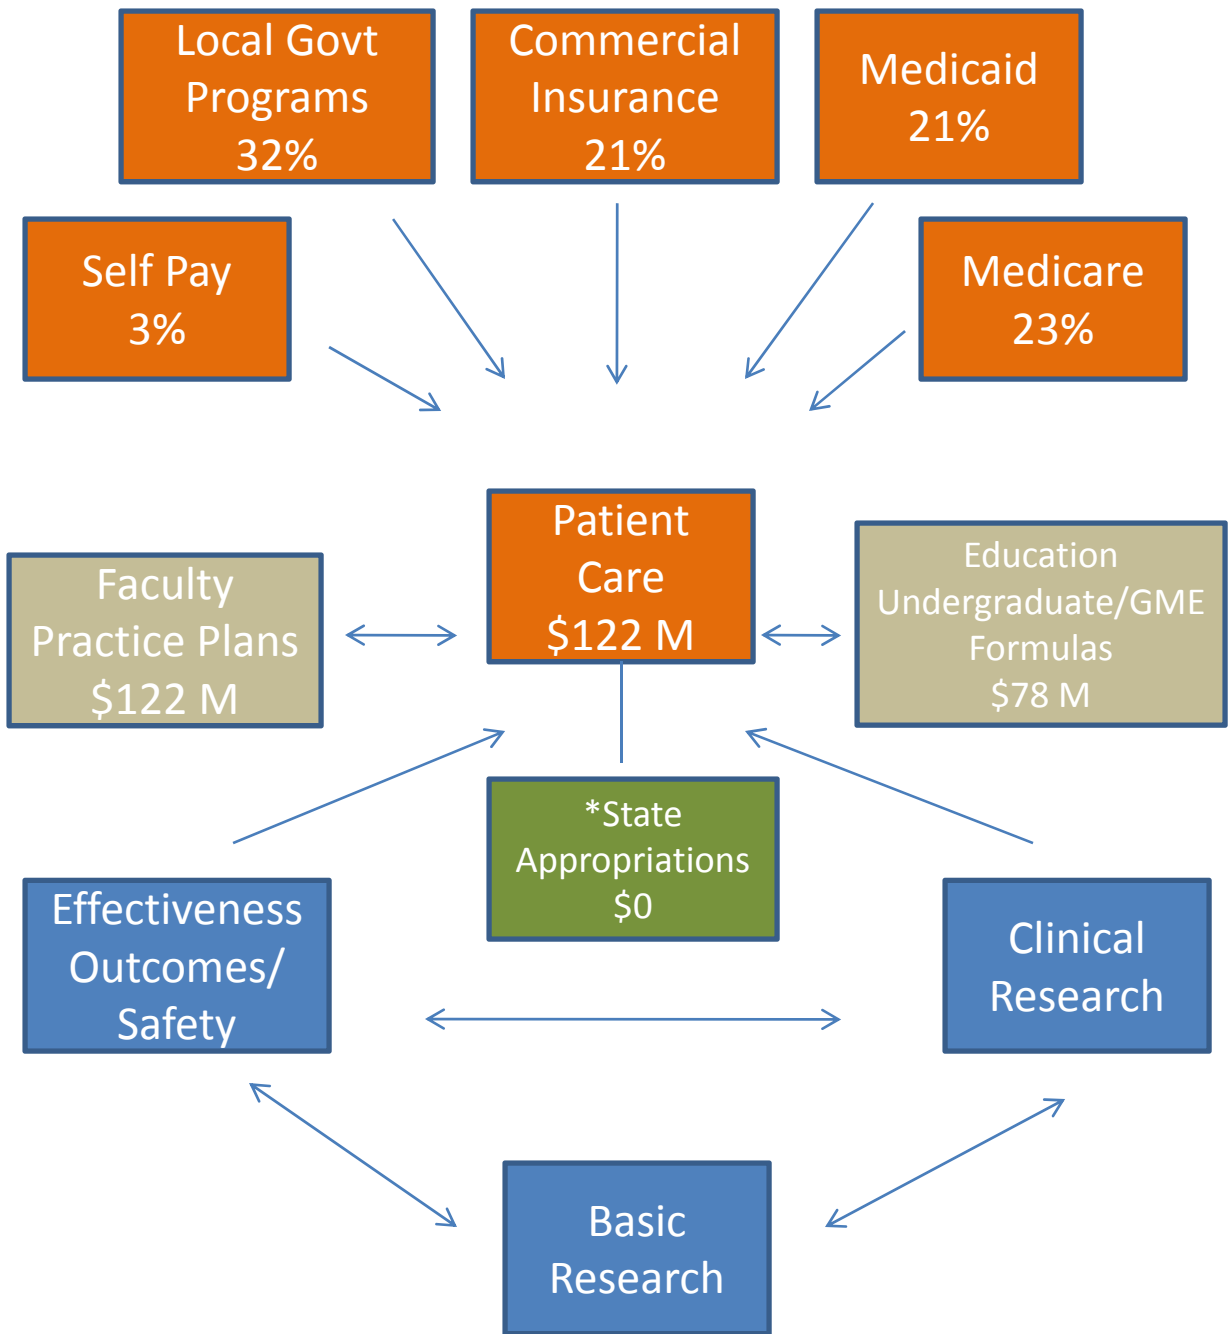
Local Govt Programs 32%

Commercial Insurance 21%

Medicaid 21%

Self Pay 3%

Medicare 23%

Patient Care $122 M

Faculty Practice Plans $122 M

Education Undergraduate/GME Formulas $78 M

*State Appropriations $0

Effectiveness Outcomes/ Safety

Clinical Research

Basic Research